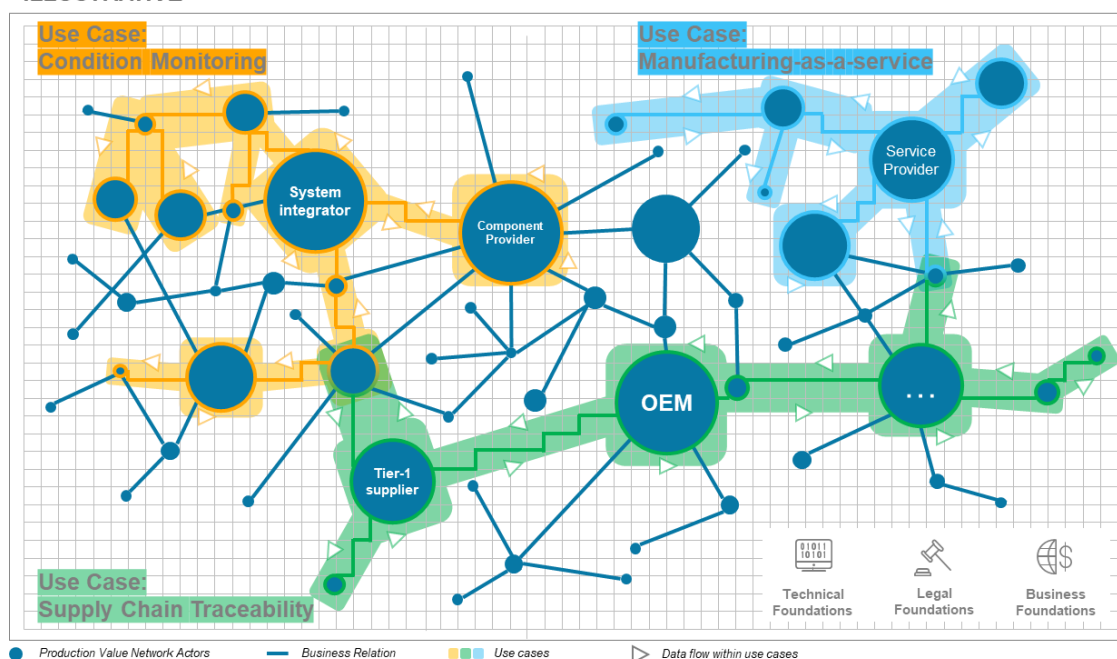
Use Case:
Condition Monitoring

Use Case:
Manufacturing-as-a-service

System integrator

Component Provider

Service Provider

OEM

...

Tier-1 supplier

Use Case:
Supply Chain Traceability

0101 1010

Technical Foundations

Legal Foundations

Business Foundations

Production Value Network Actors

Business Relation

Use cases

Data flow within use cases